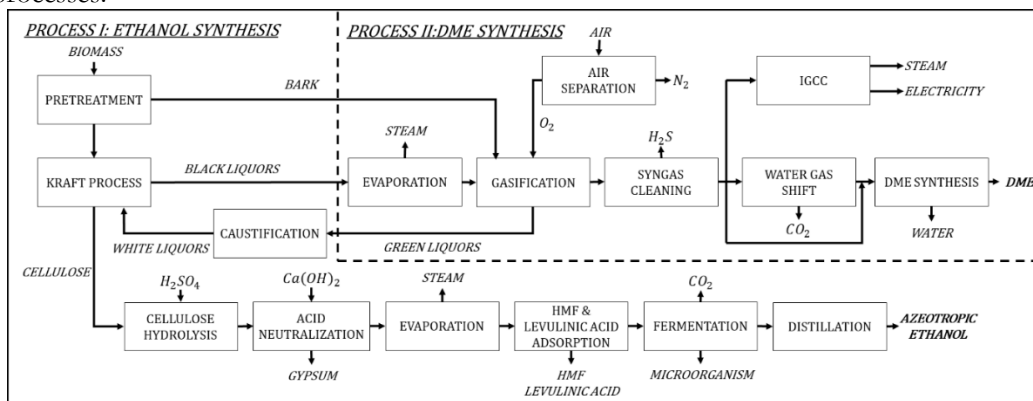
processes.

PROCESS I: ETHANOL SYNTHESIS

PROCESS II:DME SYNTHESIS

BIOMASS

PRETREATMENT

BARK

AIR

AIR SEPARATION

$N_2$

$O_2$

IGCC

STEAM

ELECTRICITY

STEAM

$H_2S$

KRAFT PROCESS

BLACK LIQUORS

EVAPORATION

GASIFICATION

SYNGAS CLEANING

WATER GAS SHIFT

DME SYNTHESIS

DME

CAUSTIFICATION

WHITE LIQUORS

GREEN LIQUORS

$CO_2$

WATER

CELLULOSE

$H_2SO_4$

$Ca(OH)_2$

STEAM

$CO_2$

CELLULOSE HYDROLYSIS

ACID NEUTRALIZATION

EVAPORATION

HMF & LEVULINIC ACID ADSORPTION

FERMENTATION

DISTILLATION

AZEOTROPIC ETHANOL

GYPSUM

HMF LEVULINIC ACID

MICROORGANISM